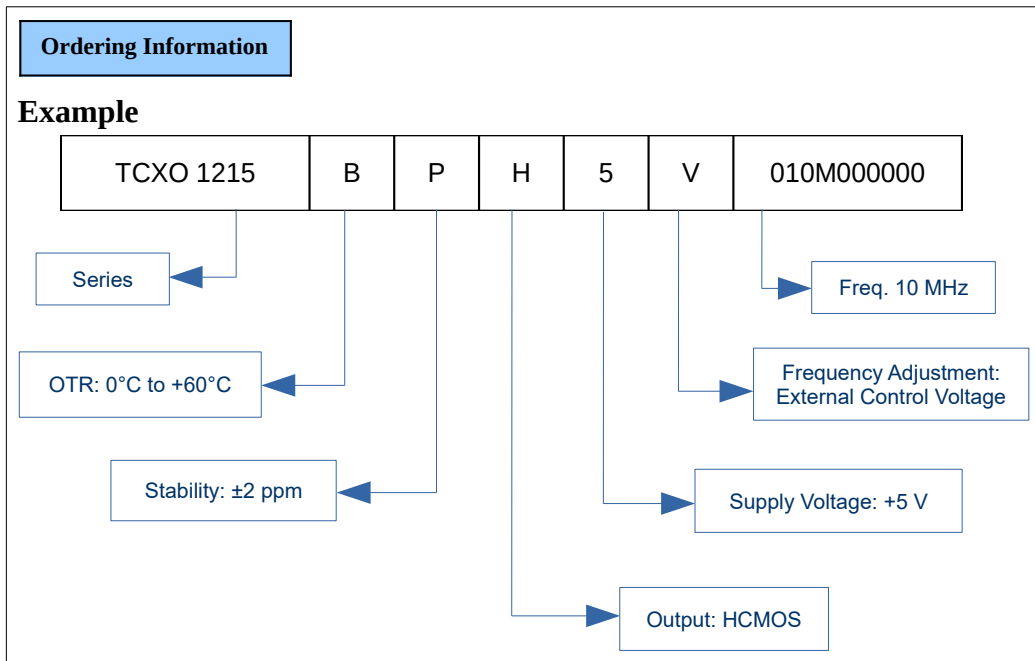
Ordering Information

Example

| TCXO 1215 | B | P | H | 5 | V | 010M000000 |
|---|---|---|---|---|---|---|

Series

OTR: 0°C to +60°C

Stability: ±2 ppm

Output: HCMOS

Supply Voltage: +5 V

Frequency Adjustment: External Control Voltage

Freq. 10 MHz